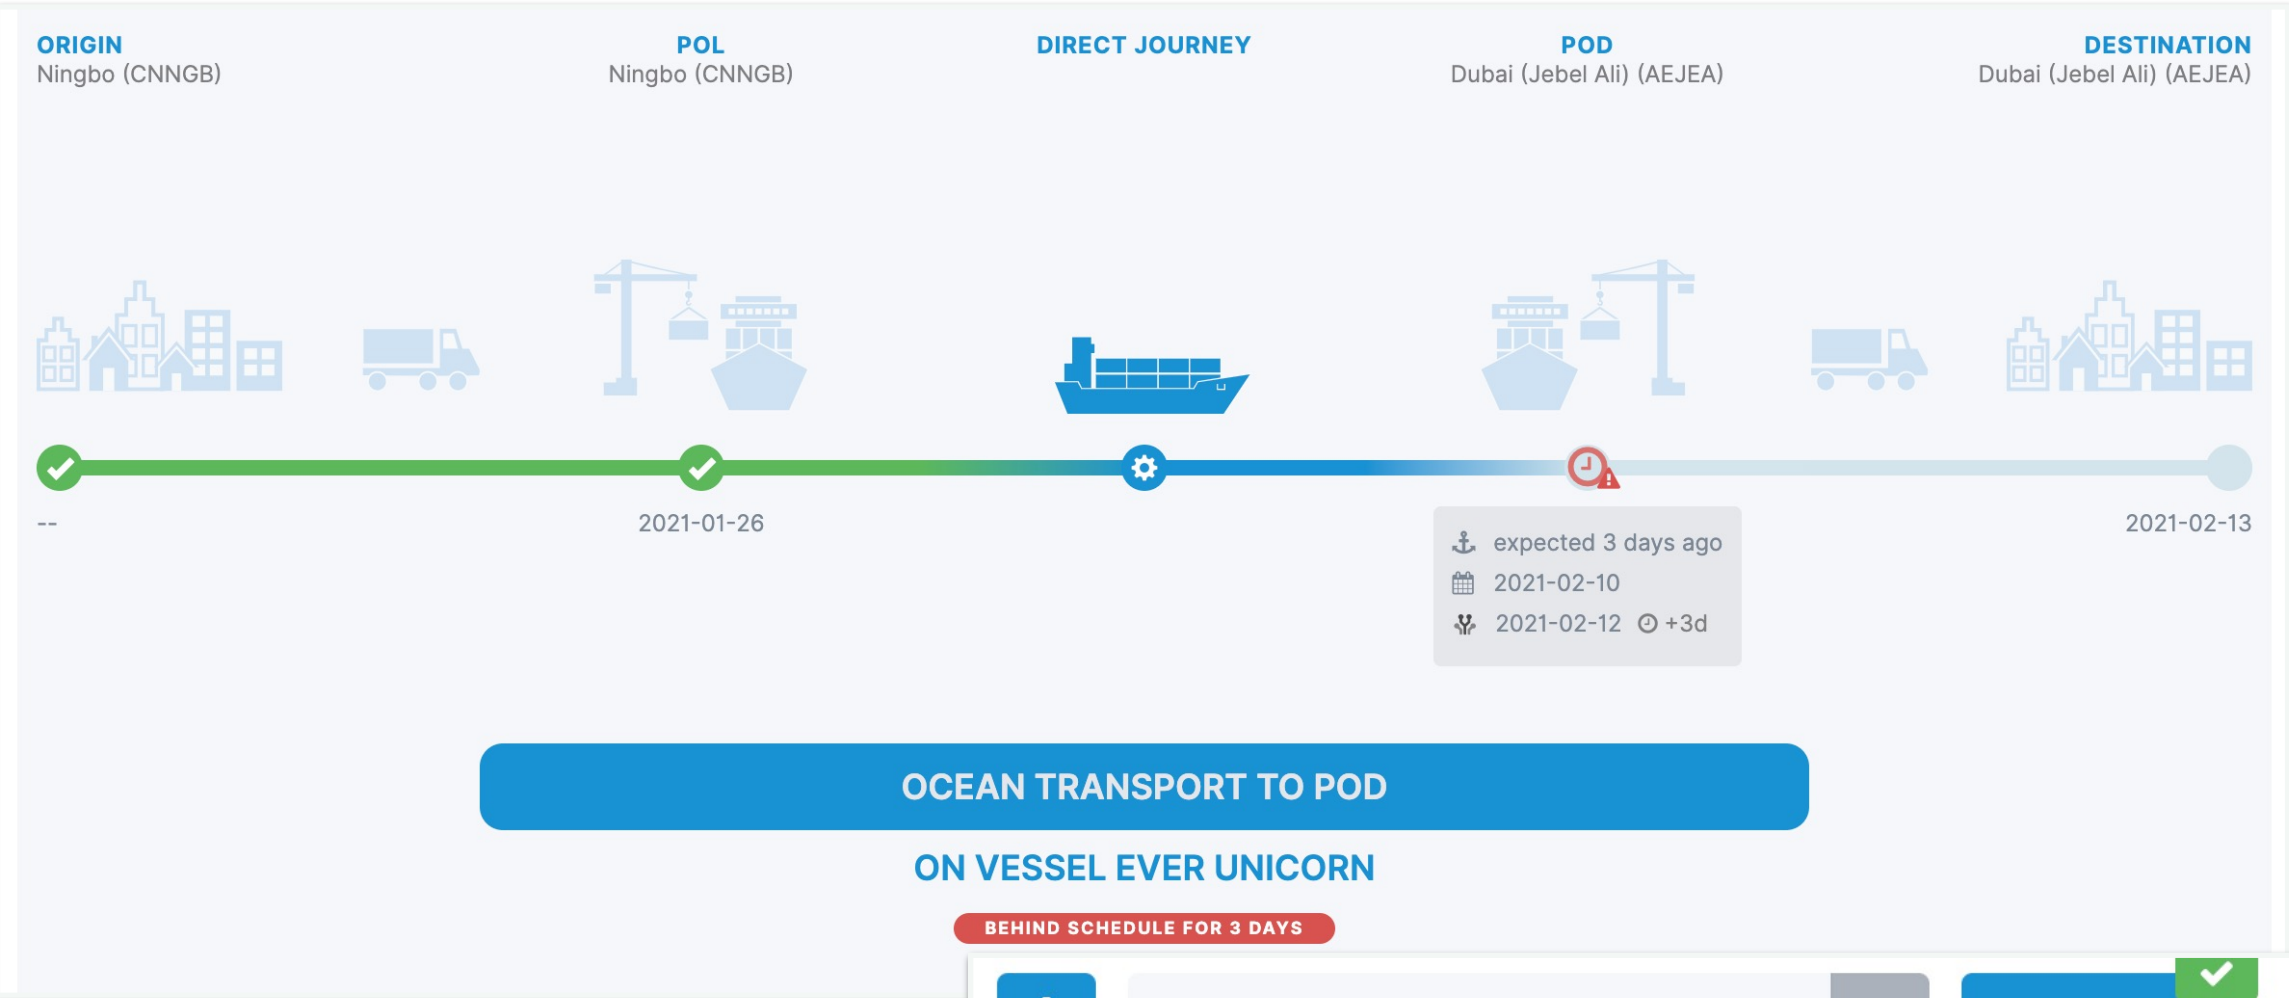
ORIGIN
Ningbo (CNNGB)

POL
Ningbo (CNNGB)

DIRECT JOURNEY

POD
Dubai (Jebel Ali) (AEJEA)

DESTINATION
Dubai (Jebel Ali) (AEJEA)

--

2021-01-26

expected 3 days ago
2021-02-10
2021-02-12 +3d

2021-02-13

OCEAN TRANSPORT TO POD

ON VESSEL EVER UNICORN

BEHIND SCHEDULE FOR 3 DAYS